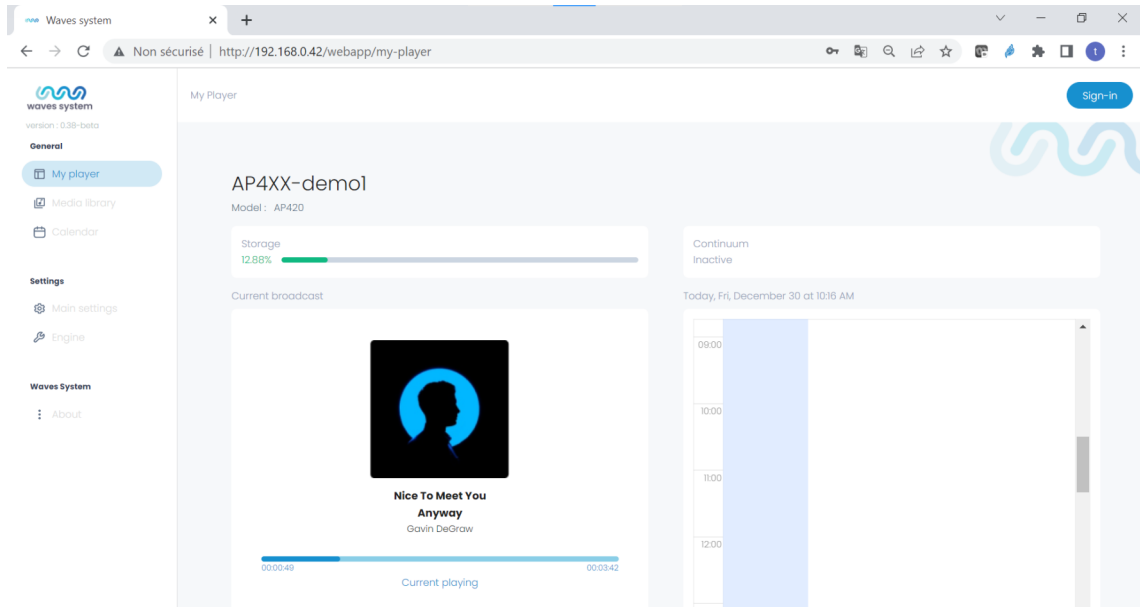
Waves system

Non sécurisé | http://192.168.0.42/webapp/my-player

waves system
version : 0.38-beta

General
My player
Media library
Calendar

Settings
Main settings
Engine

Waves System
About

My Player

Sign-in

AP4XX-demo1
Model : AP420

Storage
12.88%

Continuum
Inactive

Current broadcast

Today, Fri, December 30 at 10:16 AM

09:00
10:00
11:00
12:00

Nice To Meet You Anyway
Gavin DeGraw

00:00:49
00:03:42
Current playing